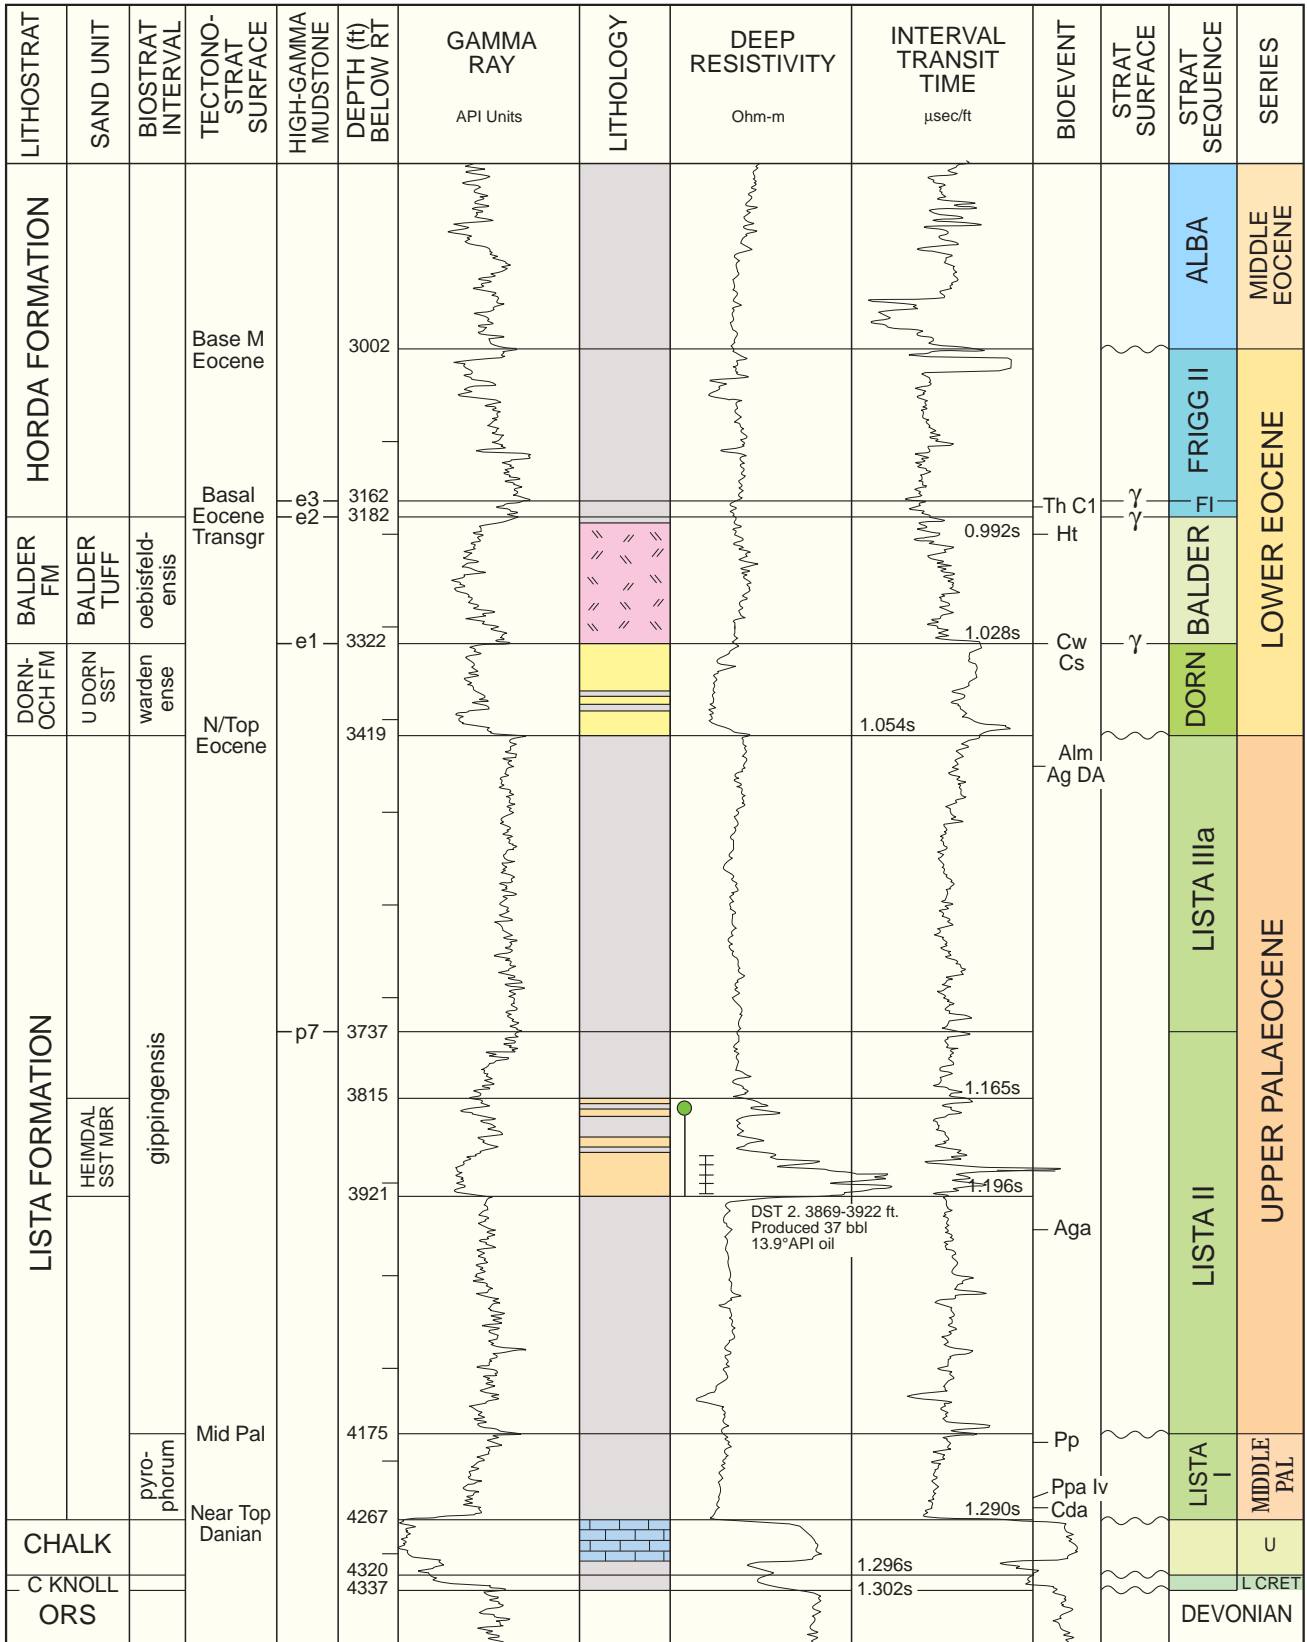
LITHOSTRAT | SAND UNIT | BIOSTRAT INTERVAL | TECTONO-STRAT SURFACE | HIGH-GAMMA MUDSTONE | DEPTH (ft) BELOW RT | GAMMA RAY API Units | LITHOLOGY | DEEP RESISTIVITY Ohm-m | INTERVAL TRANSIT TIME µsec/ft | BIOEVENT | STRAT SURFACE | STRAT SEQUENCE | SERIES

HORDA FORMATION
Base M Eocene
3002
Basal Eocene Transgr
e3 3162
e2 3182
Th C1
γ
γ
Fl
ALBA
FRIGG II
MIDDLE EOCENE
LOWER EOCENE

BALDER FM
BALDER TUFF
oebisfeldensis
0.992s
Ht
BALDER
e1 3322
1.028s
Cw
Cs
γ
DORNOCH FM
U DORN SST
wardenense
DORN
N/Top Eocene
1.054s
3419
Alm
Ag DA

LISTA FORMATION
LISTA IIIa
UPPER PALAEOCENE
gippingensis
p7 3737
3815
1.165s
HEIMDAL SST MBR
3921
1.196s
DST 2. 3869-3922 ft. Produced 37 bbl 13.9°API oil
Aga
LISTA II
Mid Pal
4175
Pp
pyrophorum
Near Top Danian
Ppa Iv
Cda
1.290s
4267
LISTA I
MIDDLE PAL

CHALK
4320
1.296s
U
C KNOLL
4337
1.302s
L CRET
ORS
DEVONIAN